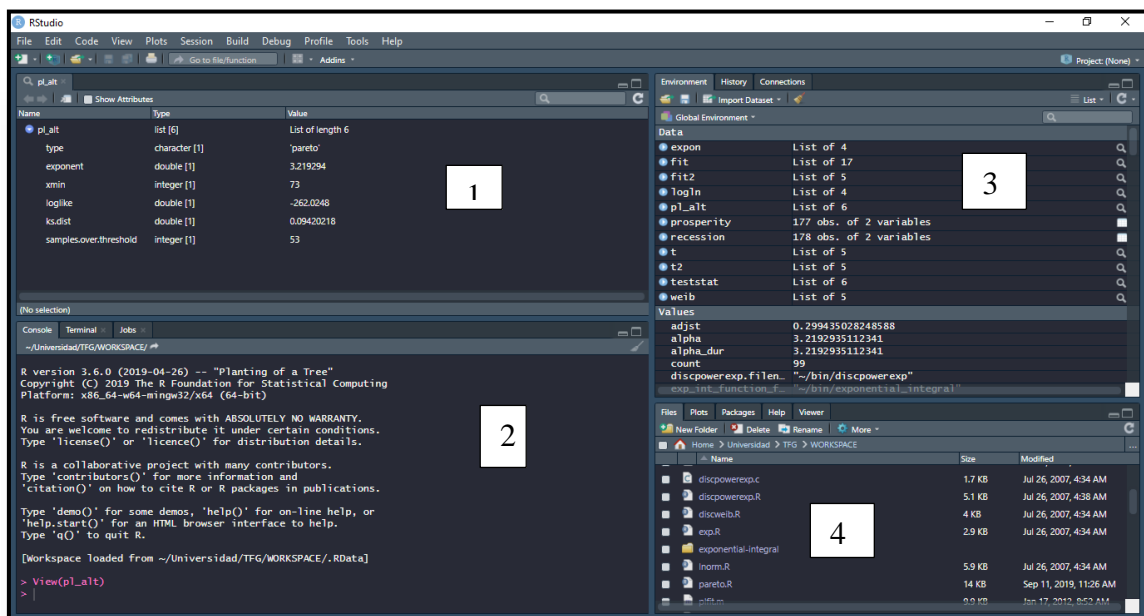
RStudio

File Edit Code View Plots Session Build Debug Profile Tools Help

Go to file/function Addins

Project: (None)

pl_alt

Show Attributes

| Name | Type | Value |
|---|---|---|
| pl_alt | list [6] | List of length 6 |
| type | character [1] | 'pareto' |
| exponent | double [1] | 3.219294 |
| xmin | integer [1] | 73 |
| loglike | double [1] | -262.0248 |
| ks.dist | double [1] | 0.09420218 |
| samples.over.threshold | integer [1] | 53 |

1

(No selection)

Console Terminal Jobs

~/Universidad/TFG/WORKSPACE/

R version 3.6.0 (2019-04-26) -- "Planting of a Tree"
Copyright (C) 2019 The R Foundation for Statistical Computing
Platform: x86_64-w64-mingw32/x64 (64-bit)

R is free software and comes with ABSOLUTELY NO WARRANTY.
You are welcome to redistribute it under certain conditions.
Type 'license()' or 'licence()' for distribution details.

R is a collaborative project with many contributors.
Type 'contributors()' for more information and
'citation()' on how to cite R or R packages in publications.

Type 'demo()' for some demos, 'help()' for on-line help, or
'help.start()' for an HTML browser interface to help.
Type 'q()' to quit R.

[Workspace loaded from ~/Universidad/TFG/WORKSPACE/.RData]

> View(pl_alt)
>

2

Environment History Connections

Import Dataset

List

Global Environment

Data

| | |
|---|---|
| expon | List of 4 |
| fit | List of 17 |
| fit2 | List of 5 |
| logln | List of 4 |
| pl_alt | List of 6 |
| prosperity | 177 obs. of 2 variables |
| recession | 178 obs. of 2 variables |
| t | List of 5 |
| t2 | List of 5 |
| teststat | List of 6 |
| weib | List of 5 |

Values

| | |
|---|---|
| adjst | 0.299435028248588 |
| alpha | 3.2192935112341 |
| alpha_dur | 3.2192935112341 |
| count | 99 |
| discpowerexp.filen… | "~/bin/discpowerexp" |
| exp_int_function_f… | "~/bin/exponential_integral" |

3

Files Plots Packages Help Viewer

New Folder Delete Rename More

Home > Universidad > TFG > WORKSPACE

| Name | Size | Modified |
|---|---|---|
| discpowerexp.c | 1.7 KB | Jul 26, 2007, 4:34 AM |
| discpowerexp.R | 5.1 KB | Jul 26, 2007, 4:38 AM |
| discweib.R | 4 KB | Jul 26, 2007, 4:34 AM |
| exp.R | 2.9 KB | Jul 26, 2007, 4:34 AM |
| exponential-integral | | |
| lnorm.R | 5.9 KB | Jul 26, 2007, 4:34 AM |
| pareto.R | 14 KB | Sep 11, 2019, 11:26 AM |
| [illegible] | 9.9 KB | Jan 17, 2012, 8:52 AM |

4